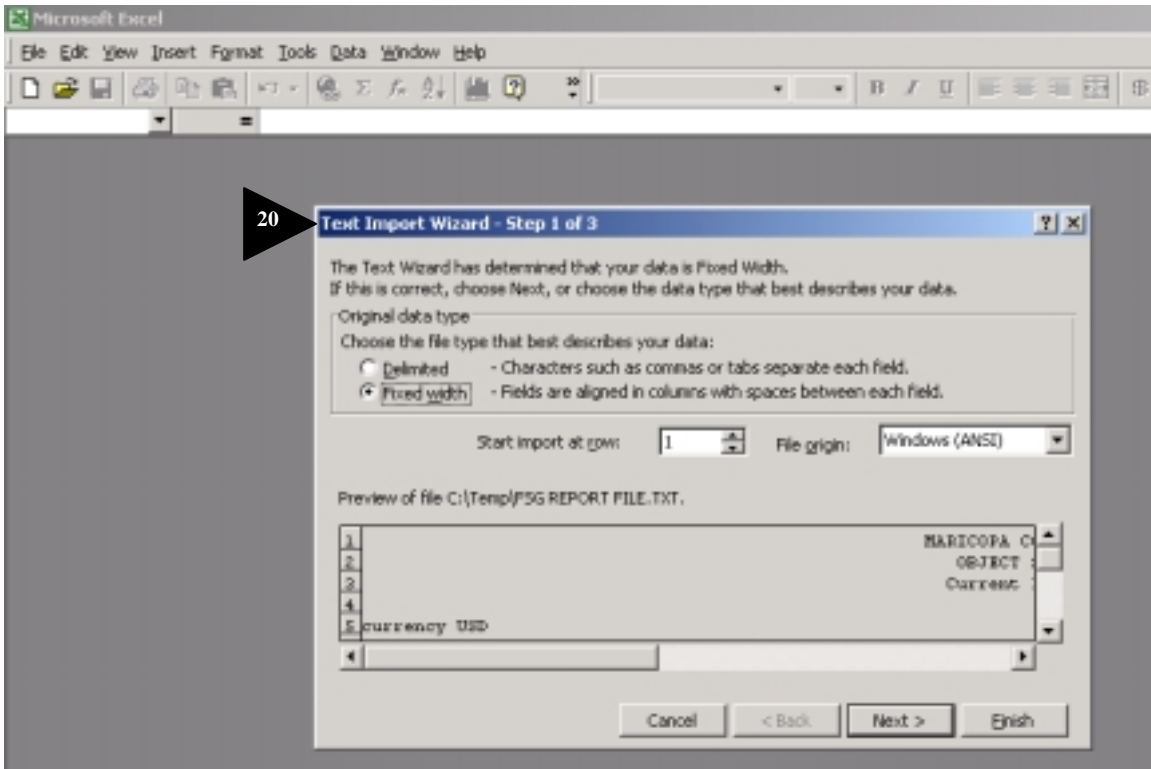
Microsoft Excel

File Edit View Insert Format Tools Data Window Help

B I U

=

20

Text Import Wizard - Step 1 of 3

?

The Text Wizard has determined that your data is Fixed Width.
If this is correct, choose Next, or choose the data type that best describes your data.

Original data type

Choose the file type that best describes your data:

Delimited - Characters such as commas or tabs separate each field.

Fixed width - Fields are aligned in columns with spaces between each field.

Start import at row: 1

File origin: Windows (ANSI)

Preview of file C:\Temp\FSG REPORT FILE.TXT.

1 MARICOPA C
2 OBJECT
3 Current
4
5 currency USD

Cancel

< Back

Next >

Finish